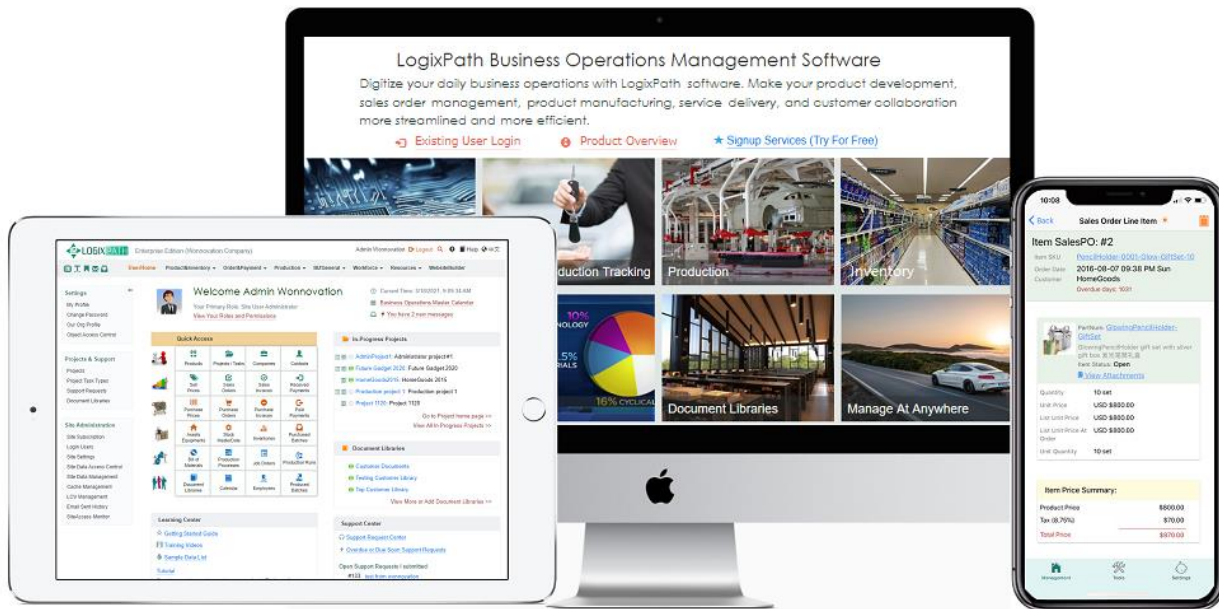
LogixPath Business Operations Management Software

Digitize your daily business operations with LogixPath software. Make your product development, sales order management, product manufacturing, service delivery, and customer collaboration more streamlined and more efficient.

Existing User Login   Product Overview   ★ Signup Services (Try For Free)

oduction Tracking   Production   Inventory

Document Libraries   Manage At Anywhere

LOGIXPATH   Enterprise Edition (Wonnovation Company)   Admin Wonnovation   Logout   Help

StartHome   Product&Inventory   Order&Payment   Production   MLGeneral   Workflow   Resources   WebsiteBuilder

Settings
My Profile
Change Password
Our Org Profile
Object Access Control

Projects & Support
Projects
Project Task Types
Support Requests
Document Libraries

Site Administration
Site Subscription
Login Users
Site Settings
Site Data Access Control
Site Data Management
Cache Management
L2IV Management
Email Sent History
SiteAccess Monitor

Welcome Admin Wonnovation
Your Primary Role: Site Super Administrator
View Your Roles and Permissions

Current Time: 3/10/2021, 9:05:38 AM
Business Operations Master Calendar
You have 2 new messages

Quick Access
Products   Projects / Tasks   Companies   Contacts
Sell Prices   Sales Orders   Sales Invoices   Received Payments
Purchase Prices   Purchase Orders   Purchase Invoices   Paid Payments
Assets Equipments   Stock Model/Loss   Inventories   Purchased Batches
Bill of Materials   Production Processes   Job Orders   Production Runs
Document Libraries   Calendar   Employees   Produced Batches

In Progress Projects
AdminProject1: Administrator project#1
Future Gadget 2020: Future Gadget 2020
HomeGoods2016: HomeGoods 2016
Production project 1: Production project 1
Project 1120: Project 1120
Go to Project home page >>
View All In Progress Projects >>

Document Libraries
Customer Documents
Testing Customer Library
Top Customer Library
View More or Add Document Libraries >>

Learning Center
Getting Started Guide
Training Videos
Sample Data List
Tutorial

Support Center
Support Request Center
Overdue or Due Soon Support Requests
Open Support Requests I submitted
#103 test from wonnovation

10:08
Back   Sales Order Line Item
Item SalesPO: #2
Item SKU   PencilHolder-0001-Glass-GiftSet-10
Order Date   2016-08-07 09:38 PM Sun
Customer   HomeGoods
Overdue days: 1691

PartNum: GlowingPencilHolder-GiftSet
GlowingPencilHolder gift set with silver gift box
Item Status: Open
View Attachments

Quantity   10 set
Unit Price   USD $880.00
List Unit Price   USD $880.00
List Unit Price At Order   USD $880.00
Unit Quantity   10 set

Item Price Summary:
Product Price   $800.00
Tax (8.75%)   $70.00
Total Price   $870.00

Management   Tools   Settings